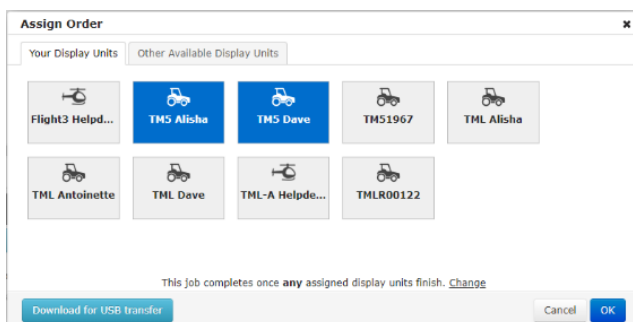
Assign Order

×

Your Display Units

Other Available Display Units

Flight3 Helpd...

TM5 Alisha

TM5 Dave

TM51967

TML Alisha

TML Antoinette

TML Dave

TML-A Helpde...

TMLR00122

This job completes once **any** assigned display units finish. Change

Download for USB transfer

Cancel

OK